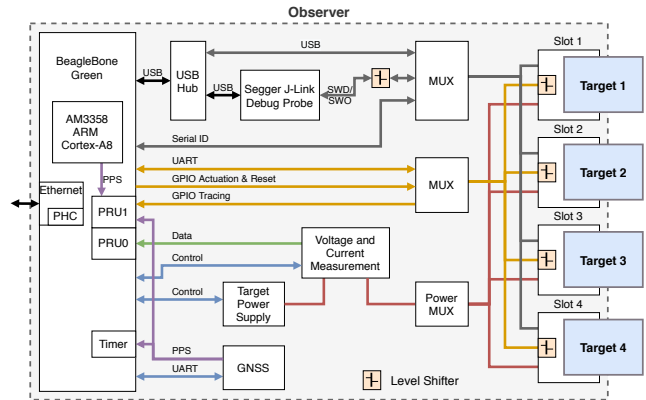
Observer

BeagleBone Green

AM3358 ARM Cortex-A8

USB

USB Hub

USB

Segger J-Link Debug Probe

USB

SWD/ SWO

MUX

Slot 1

Target 1

Serial ID

Slot 2

UART

Target 2

GPIO Actuation & Reset

MUX

GPIO Tracing

PPS

Ethernet

PHC

PRU1

Slot 3

PRU0

Data

Voltage and Current Measurement

Target 3

Control

Control

Target Power Supply

Power MUX

Slot 4

Target 4

Timer

PPS

UART

GNSS

Level Shifter